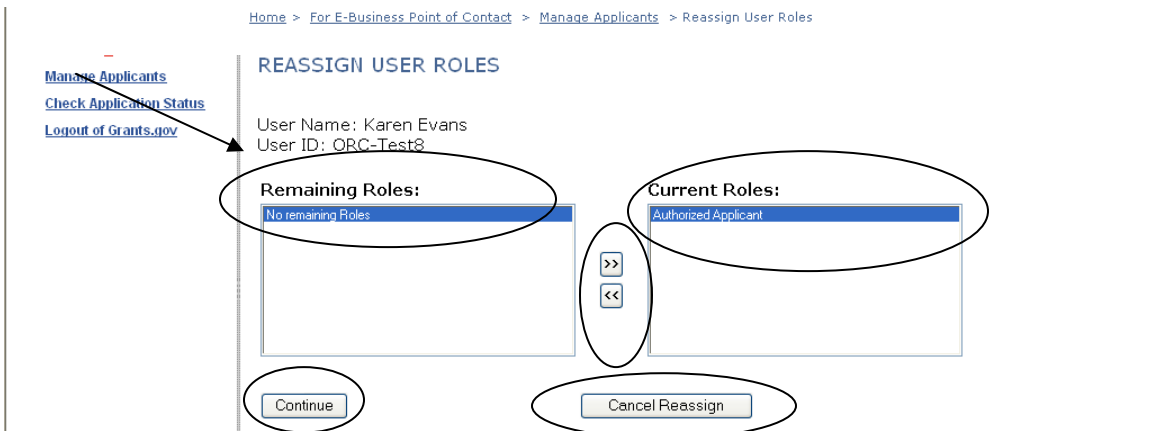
Home > For E-Business Point of Contact > Manage Applicants > Reassign User Roles

Manage Applicants
Check Application Status
Logout of Grants.gov

REASSIGN USER ROLES

User Name: Karen Evans
User ID: ORC-Test8

Remaining Roles:
No remaining Roles

Current Roles:
Authorized Applicant

>>
<<

Continue

Cancel Reassign